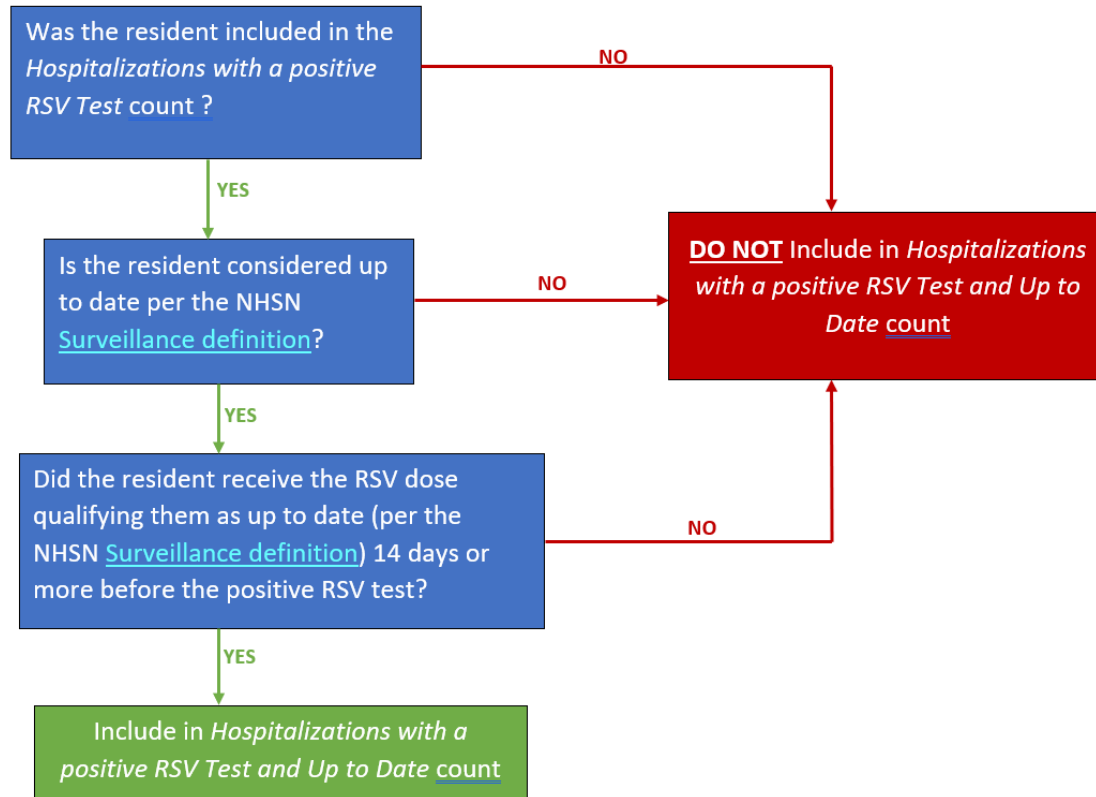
Was the resident included in the *Hospitalizations with a positive RSV Test* count ?

NO

YES

Is the resident considered up to date per the NHSN Surveillance definition?

NO

**DO NOT** Include in *Hospitalizations with a positive RSV Test and Up to Date* count

YES

Did the resident receive the RSV dose qualifying them as up to date (per the NHSN Surveillance definition) 14 days or more before the positive RSV test?

NO

YES

Include in *Hospitalizations with a positive RSV Test and Up to Date* count